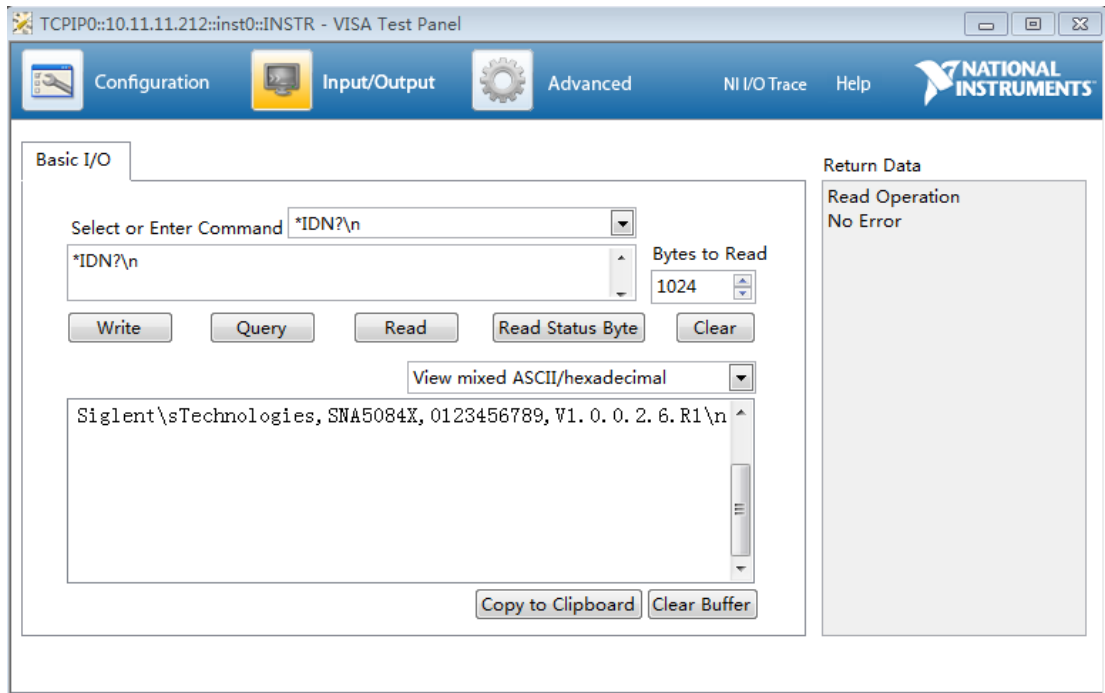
TCPIP0::10.11.11.212::inst0::INSTR - VISA Test Panel

Configuration

Input/Output

Advanced

NI I/O Trace

Help

NATIONAL INSTRUMENTS

Basic I/O

Select or Enter Command *IDN?\n

*IDN?\n

Bytes to Read

1024

Write

Query

Read

Read Status Byte

Clear

View mixed ASCII/hexadecimal

Siglent\sTechnologies,SNA5084X,0123456789,V1.0.0.2.6.R1\n

Copy to Clipboard

Clear Buffer

Return Data

Read Operation
No Error